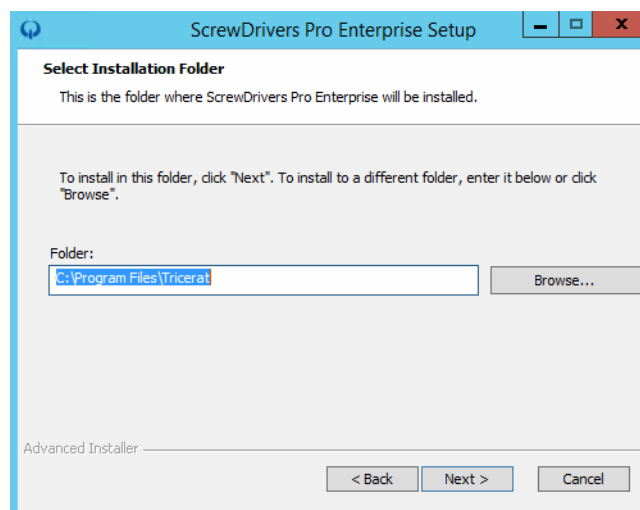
ScrewDrivers Pro Enterprise Setup

Select Installation Folder

This is the folder where ScrewDrivers Pro Enterprise will be installed.

To install in this folder, click "Next". To install to a different folder, enter it below or click "Browse".

Folder:

C:\Program Files\Tricerat

Browse...

Advanced Installer

< Back

Next >

Cancel